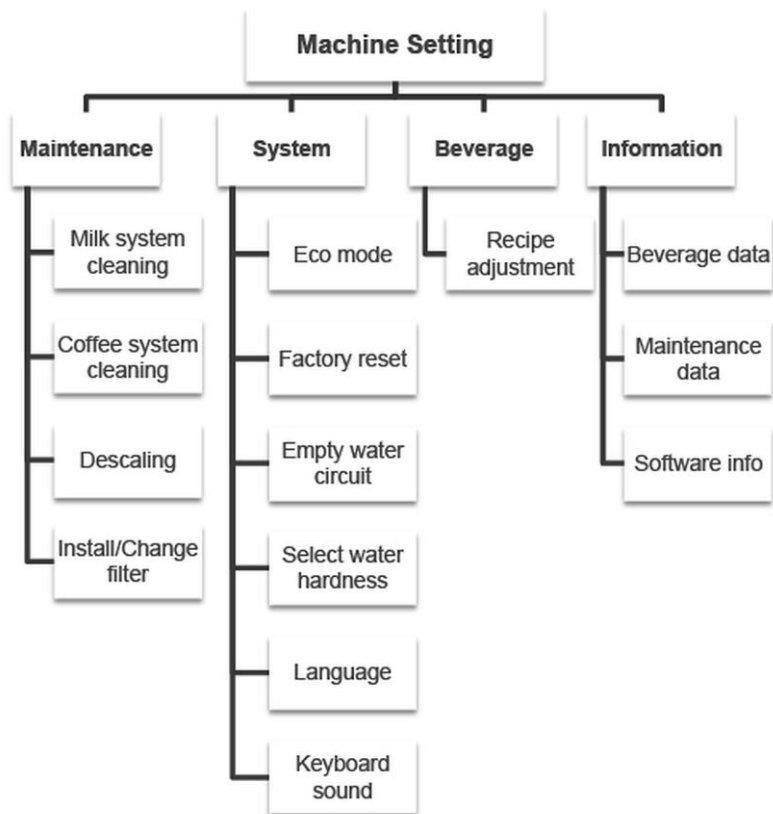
Machine Setting

Maintenance

Milk system cleaning

Coffee system cleaning

Descaling

Install/Change filter

System

Eco mode

Factory reset

Empty water circuit

Select water hardness

Language

Keyboard sound

Beverage

Recipe adjustment

Information

Beverage data

Maintenance data

Software info